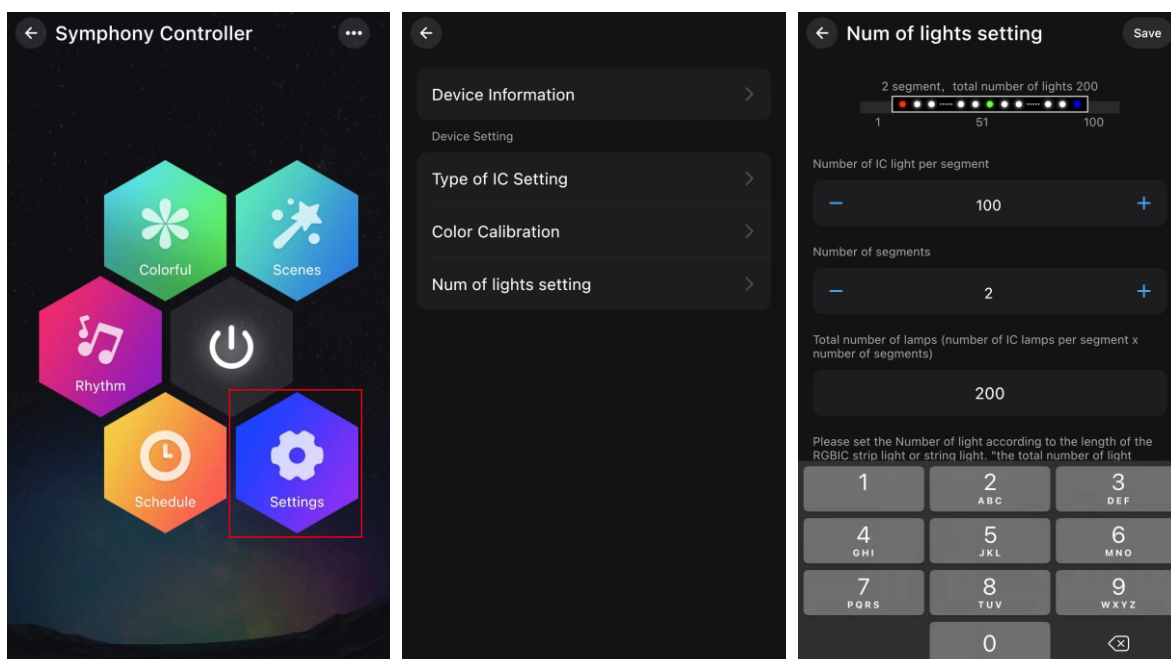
Symphony Controller

Colorful

Scenes

Rhythm

Schedule

Settings

Device Information

Device Setting

Type of IC Setting

Color Calibration

Num of lights setting

Num of lights setting

Save

2 segment, total number of lights 200

1 51 100

Number of IC light per segment

−
100
+

Number of segments

−
2
+

Total number of lamps (number of IC lamps per segment x number of segments)

200

Please set the Number of light according to the length of the RGBIC strip light or string light. "the total number of light

1
2 ABC
3 DEF
4 GHI
5 JKL
6 MNO
7 PQRS
8 TUV
9 WXYZ
0